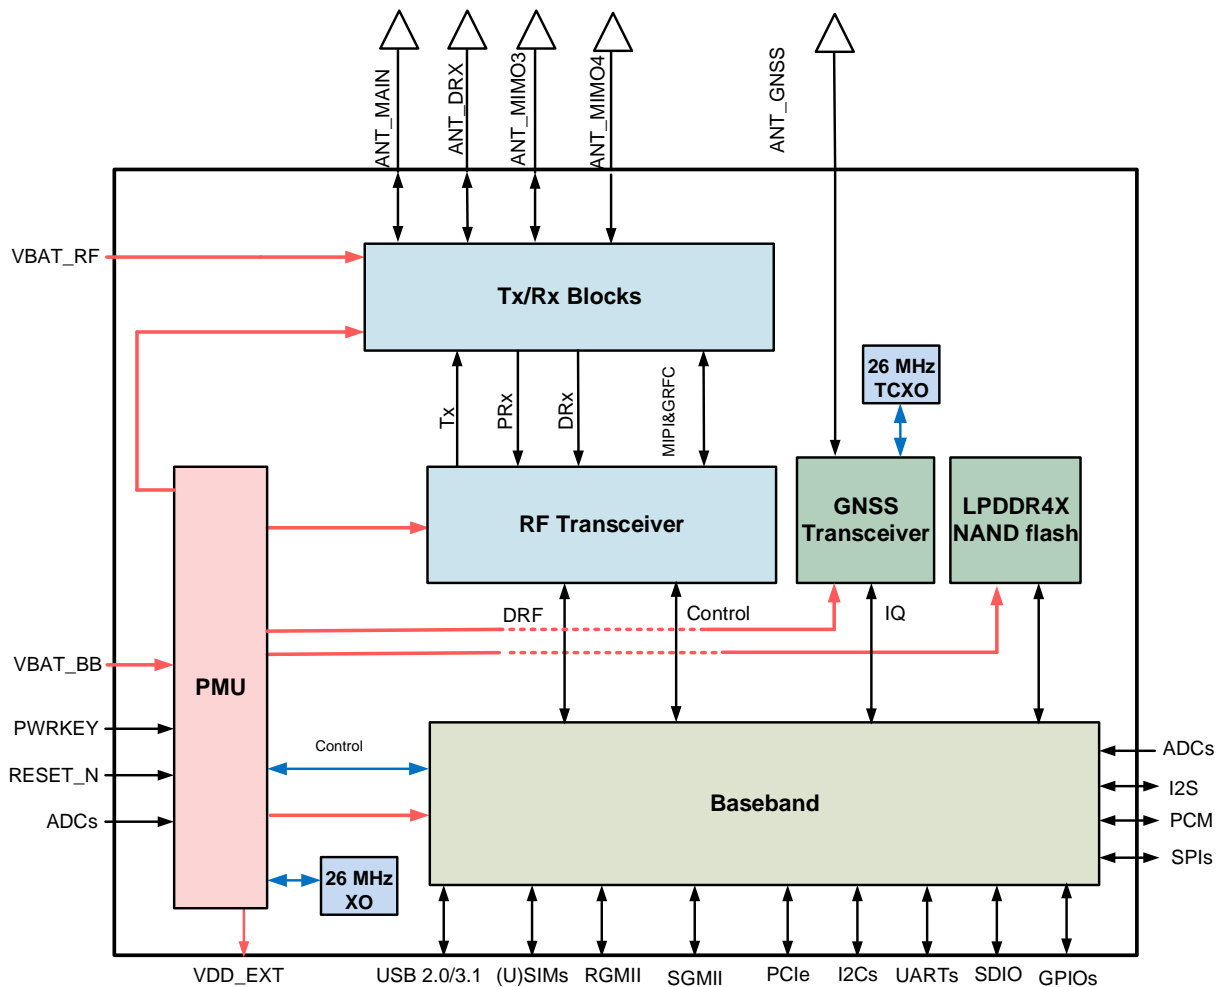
ANT_MAIN
ANT_DRX
ANT_MIMO3
ANT_MIMO4
ANT_GNSS

VBAT_RF

Tx/Rx Blocks

Tx
PRx
DRx
MIPI&GRFC

26 MHz TCXO

RF Transceiver

GNSS Transceiver

LPDDR4X NAND flash

DRF
Control
IQ

VBAT_BB
PMU
PWRKEY
RESET_N
ADCs

Control

Baseband

ADCs
I2S
PCM
SPIs

26 MHz XO

VDD_EXT
USB 2.0/3.1
(U)SIMs
RGMII
SGMII
PCIe
I2Cs
UARTs
SDIO
GPIOs